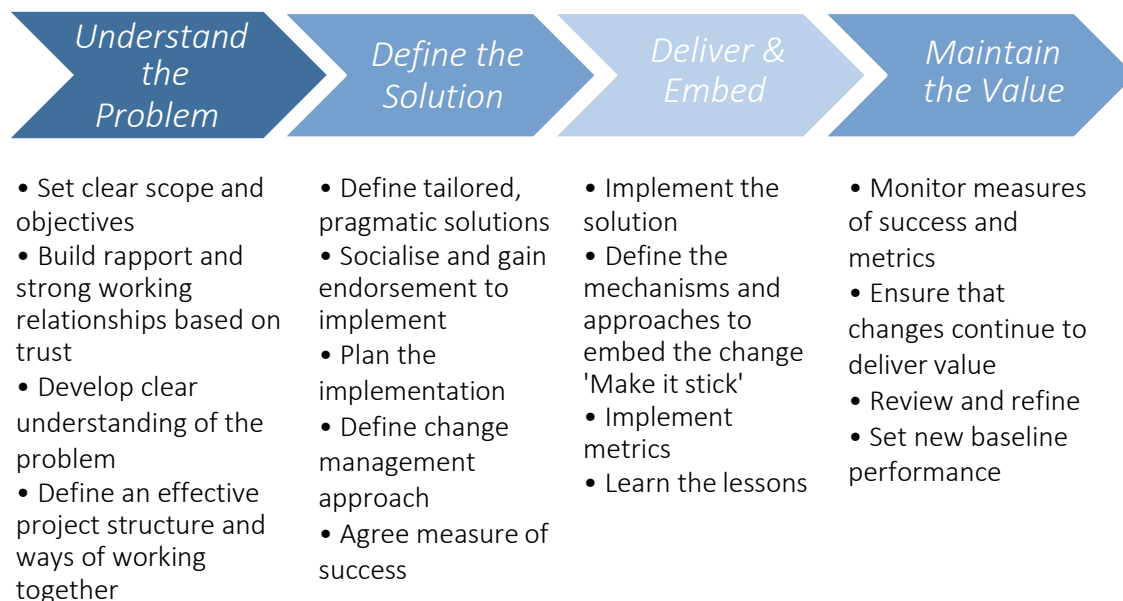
Understand the Problem

Define the Solution

Deliver & Embed

Maintain the Value

• Set clear scope and objectives
• Build rapport and strong working relationships based on trust
• Develop clear understanding of the problem
• Define an effective project structure and ways of working together

• Define tailored, pragmatic solutions
• Socialise and gain endorsement to implement
• Plan the implementation
• Define change management approach
• Agree measure of success

• Implement the solution
• Define the mechanisms and approaches to embed the change 'Make it stick'
• Implement metrics
• Learn the lessons

• Monitor measures of success and metrics
• Ensure that changes continue to deliver value
• Review and refine
• Set new baseline performance